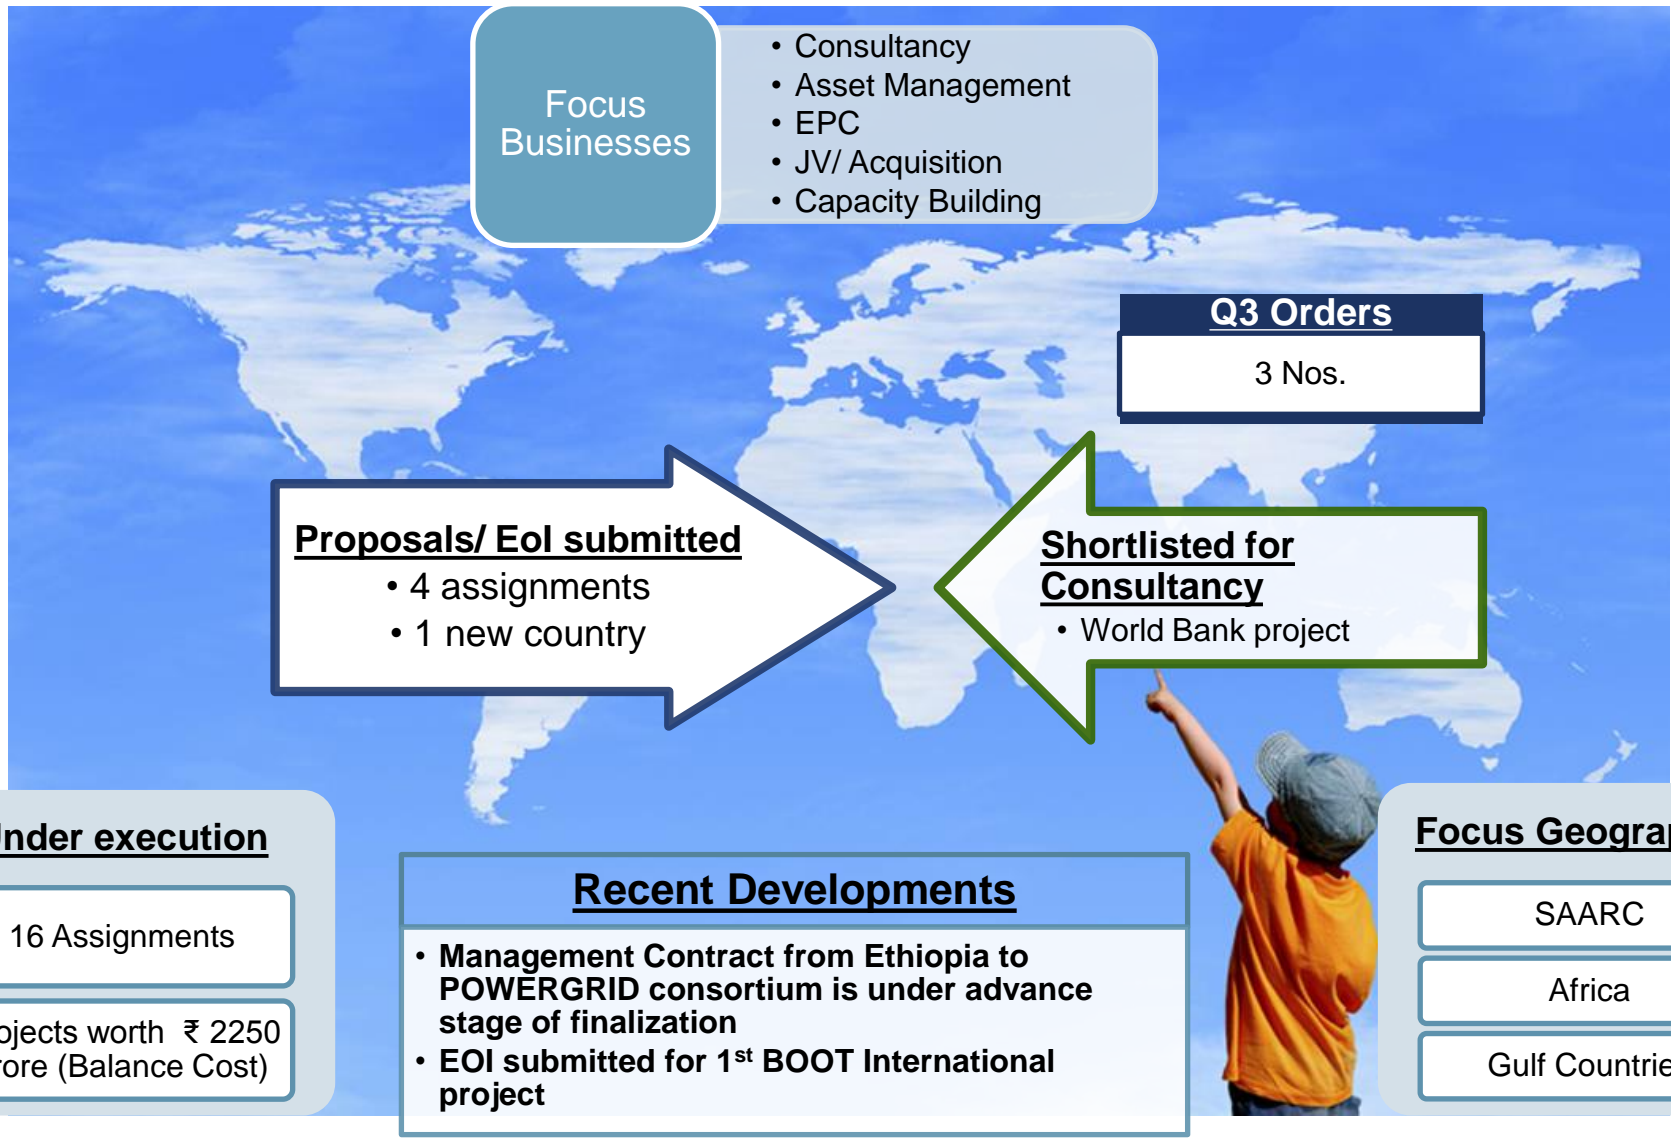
Focus Businesses

• Consultancy
• Asset Management
• EPC
• JV/ Acquisition
• Capacity Building

Q3 Orders

3 Nos.

Proposals/ EoI submitted
• 4 assignments
• 1 new country

Shortlisted for Consultancy
• World Bank project

nder execution

16 Assignments

ojects worth ₹ 2250 rore (Balance Cost)

Recent Developments

• Management Contract from Ethiopia to POWERGRID consortium is under advance stage of finalization
• EOI submitted for 1$^{st}$ BOOT International project

Focus Geogra

SAARC

Africa

Gulf Countrie